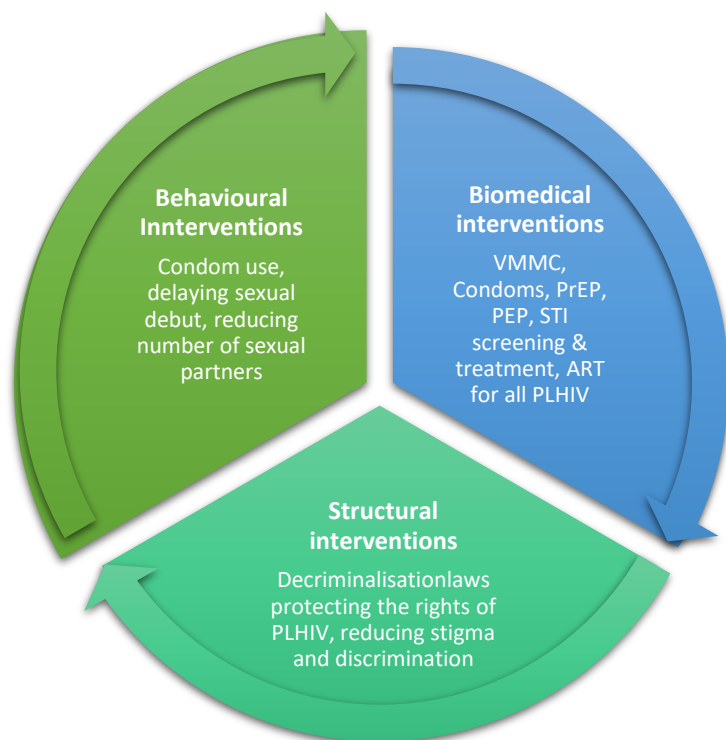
Behavioural Innterventions

Condom use, delaying sexual debut, reducing number of sexual partners

Biomedical interventions

VMMC, Condoms, PrEP, PEP, STI screening & treatment, ART for all PLHIV

Structural interventions

Decriminalisationlaws protecting the rights of PLHIV, reducing stigma and discrimination